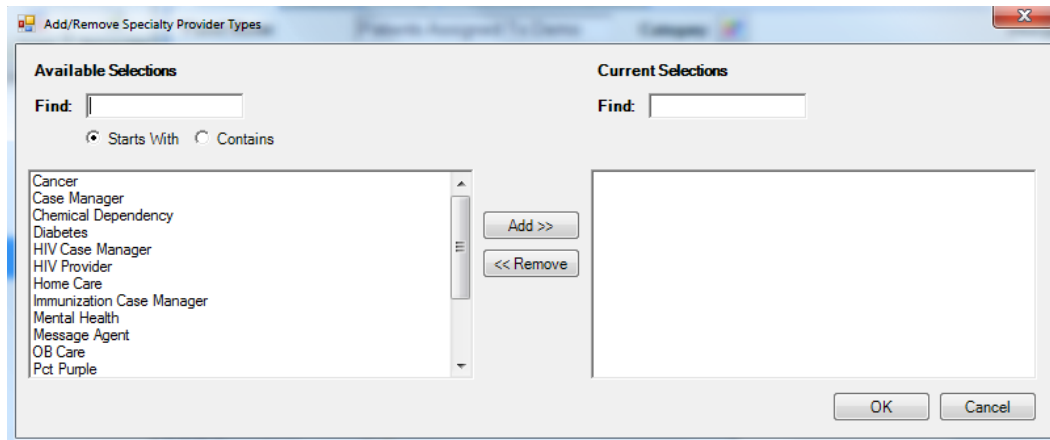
Add/Remove Specialty Provider Types

Available Selections

Find:

Starts With Contains

Cancer
Case Manager
Chemical Dependency
Diabetes
HIV Case Manager
HIV Provider
Home Care
Immunization Case Manager
Mental Health
Message Agent
OB Care
Pct Purple

Add >>

<< Remove

Current Selections

Find:

OK

Cancel